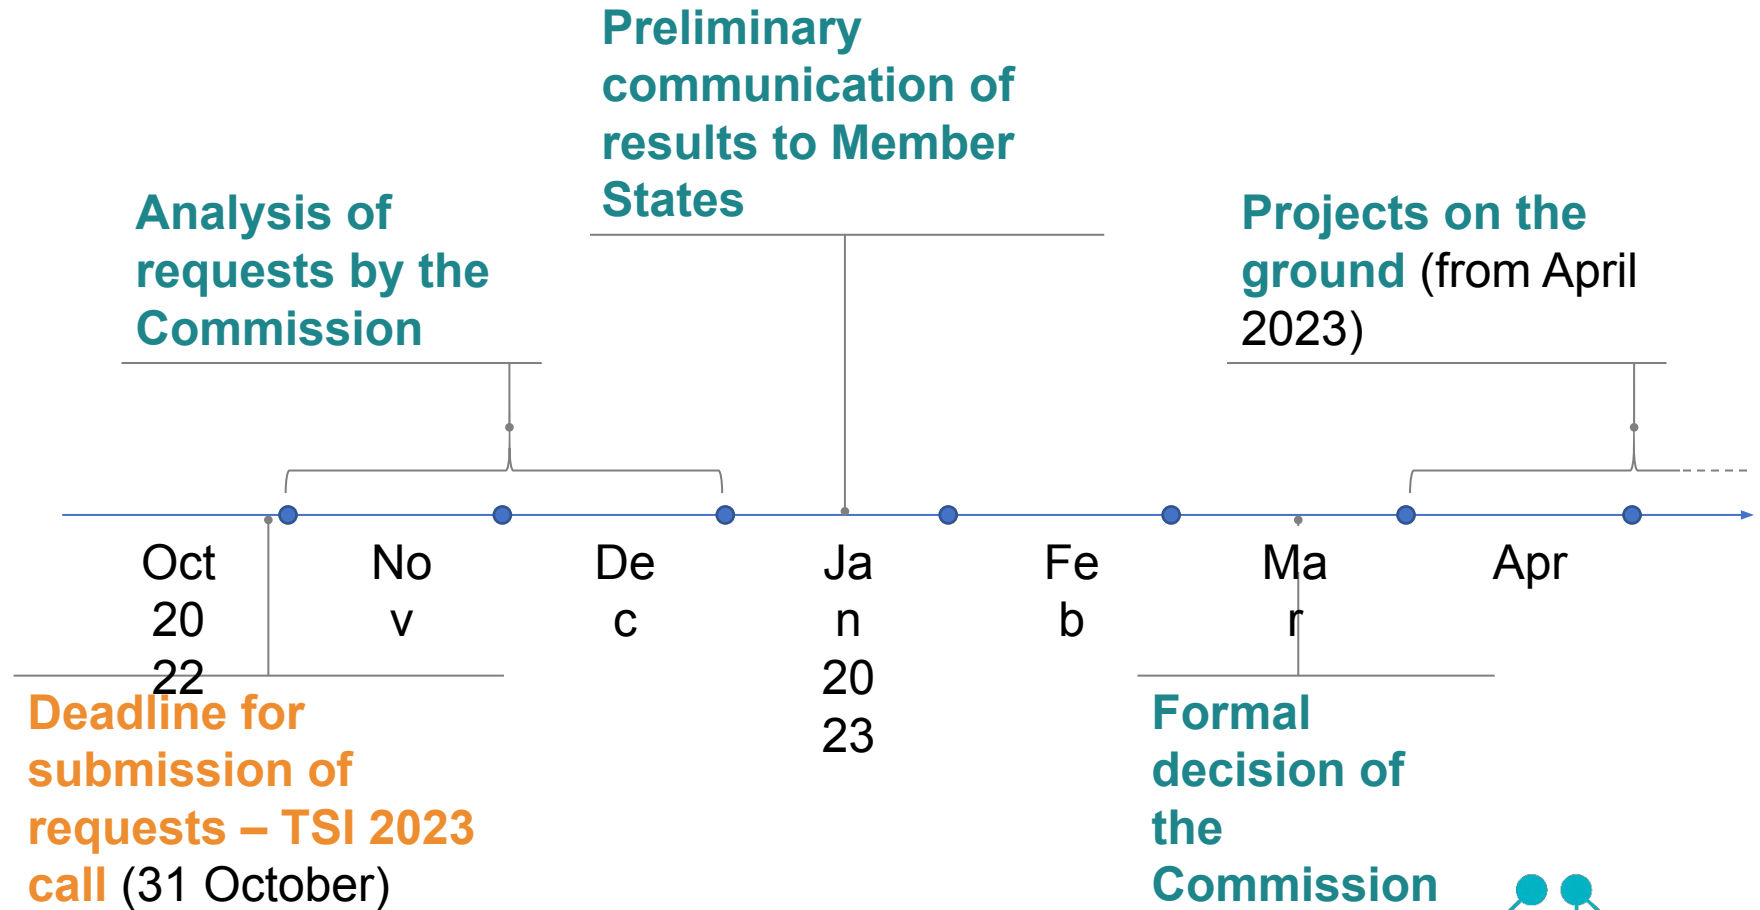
Preliminary communication of results to Member States

Analysis of requests by the Commission

Projects on the ground (from April 2023)

Oct 2022

Nov

Dec

Jan 2023

Feb

Mar

Apr

Deadline for submission of requests – TSI 2023 call (31 October)

Formal decision of the Commission